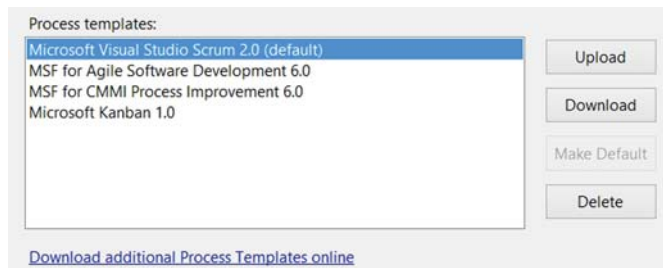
Process templates:

Microsoft Visual Studio Scrum 2.0 (default)
MSF for Agile Software Development 6.0
MSF for CMMI Process Improvement 6.0
Microsoft Kanban 1.0

Upload
Download
Make Default
Delete

Download additional Process Templates online